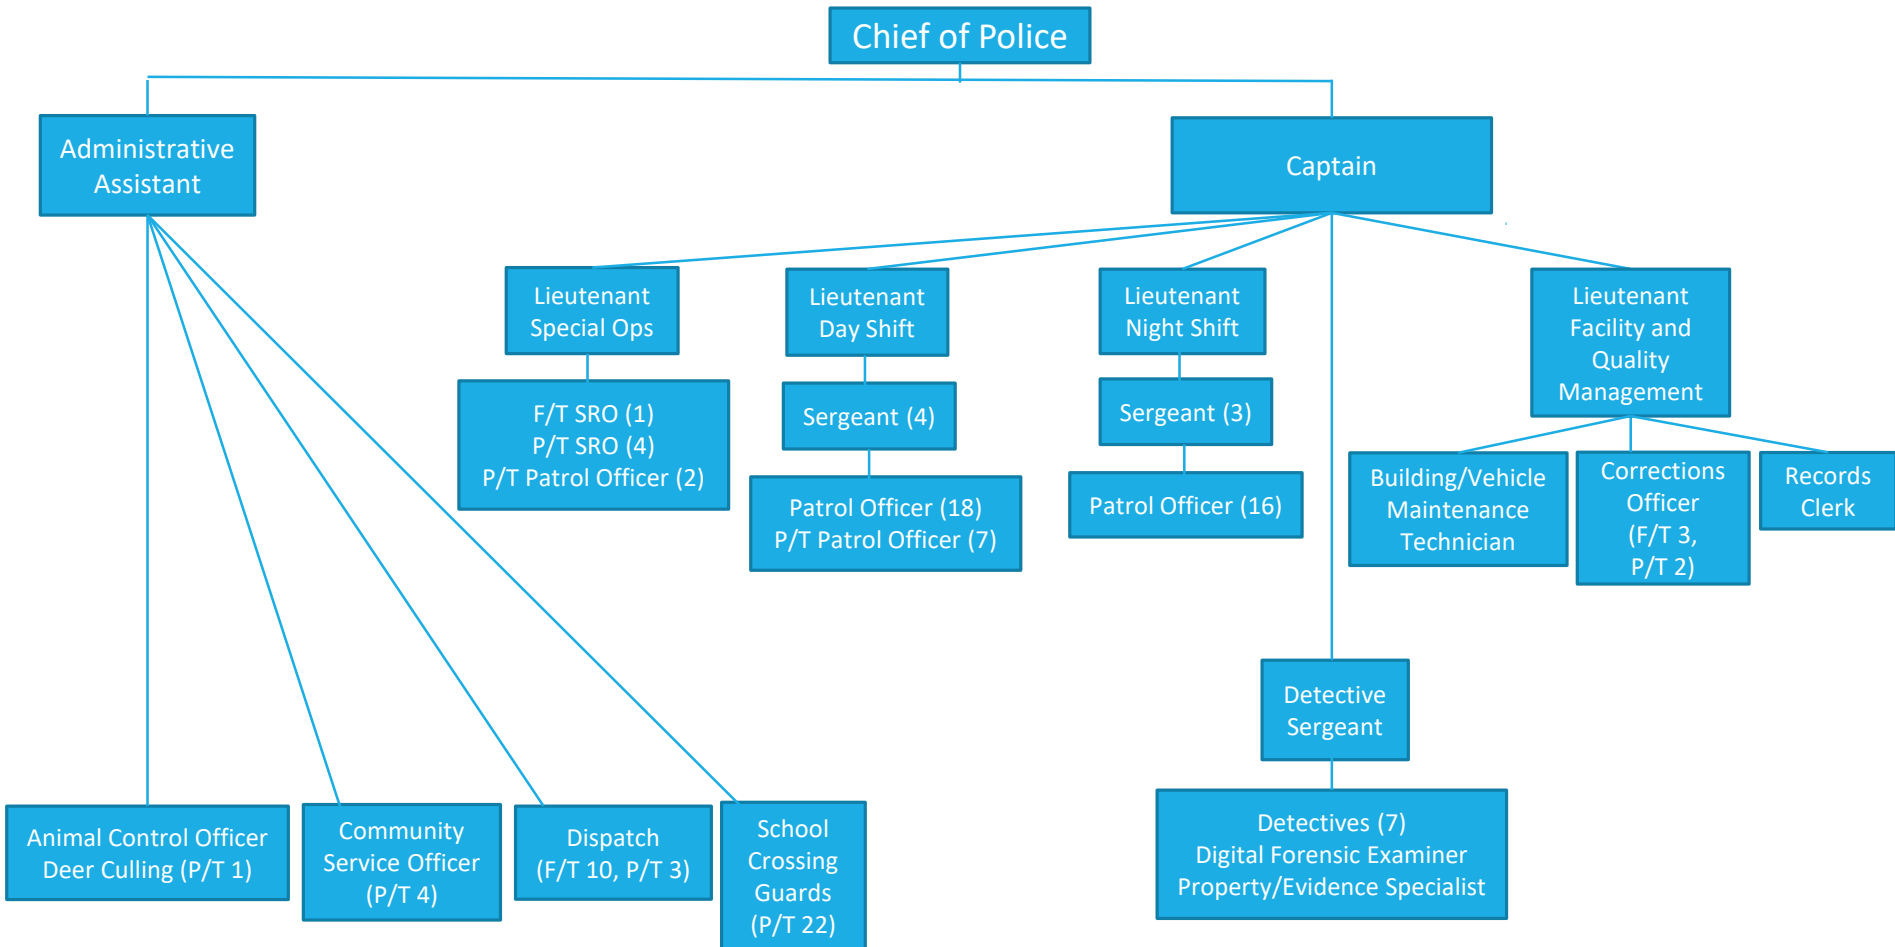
Chief of Police

Administrative Assistant

Captain

Lieutenant Special Ops

F/T SRO (1)
P/T SRO (4)
P/T Patrol Officer (2)

Lieutenant Day Shift

Sergeant (4)

Patrol Officer (18)
P/T Patrol Officer (7)

Lieutenant Night Shift

Sergeant (3)

Patrol Officer (16)

Lieutenant Facility and Quality Management

Building/Vehicle Maintenance Technician

Corrections Officer (F/T 3, P/T 2)

Records Clerk

Detective Sergeant

Detectives (7)
Digital Forensic Examiner
Property/Evidence Specialist

Animal Control Officer
Deer Culling (P/T 1)

Community Service Officer (P/T 4)

Dispatch
(F/T 10, P/T 3)

School Crossing Guards (P/T 22)